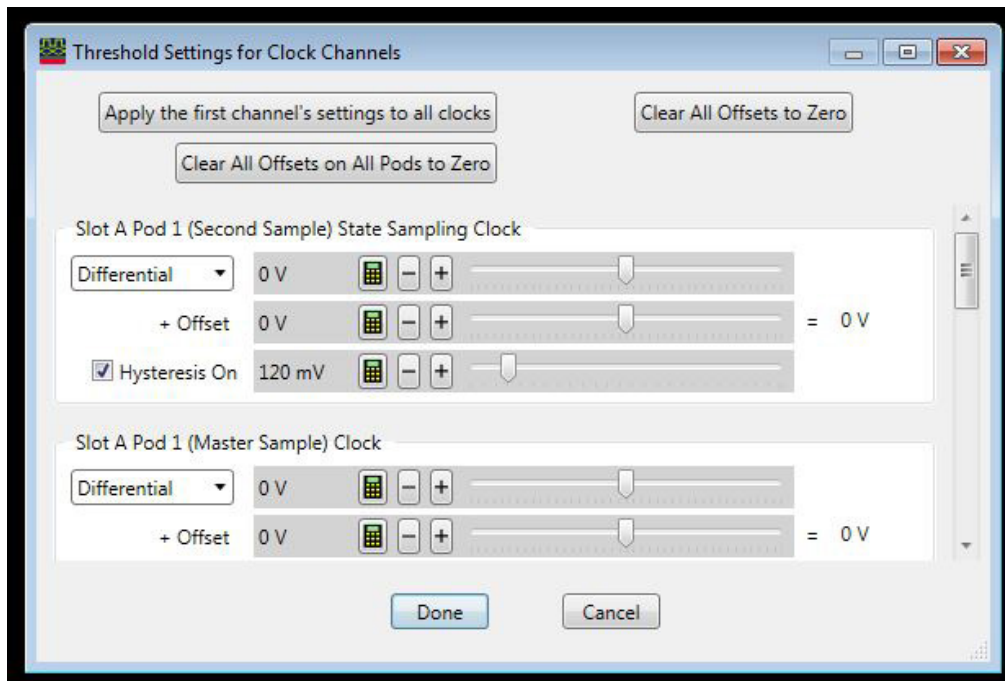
Threshold Settings for Clock Channels

Apply the first channel's settings to all clocks

Clear All Offsets to Zero

Clear All Offsets on All Pods to Zero

Slot A Pod 1 (Second Sample) State Sampling Clock

Differential 0 V − +

+ Offset 0 V − + = 0 V

Hysteresis On 120 mV − +

Slot A Pod 1 (Master Sample) Clock

Differential 0 V − +

+ Offset 0 V − + = 0 V

Done

Cancel